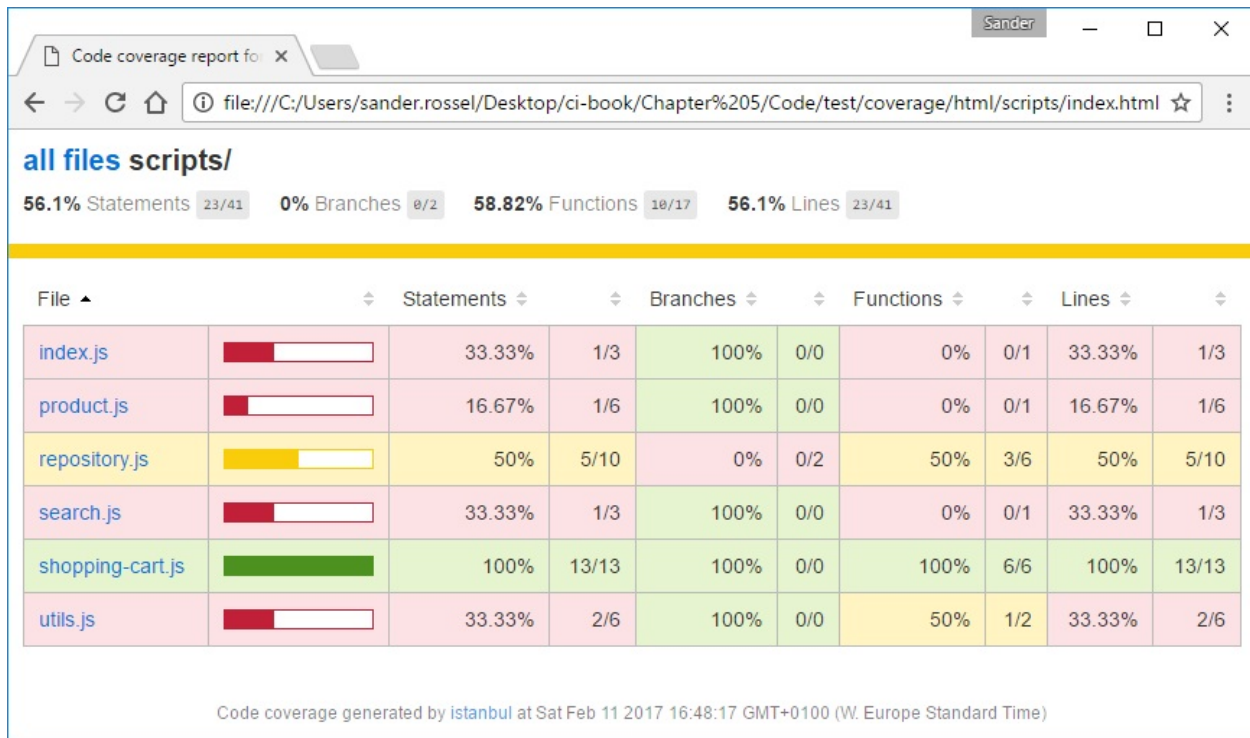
Sander

Code coverage report fo ×

file:///C:/Users/sander.rossel/Desktop/ci-book/Chapter%205/Code/test/coverage/html/scripts/index.html

all files scripts/

56.1% Statements 23/41 0% Branches 0/2 58.82% Functions 10/17 56.1% Lines 23/41

| File ▲ | | Statements | | Branches | | Functions | | Lines | |
|---|---|---|---|---|---|---|---|---|---|
| index.js | | 33.33% | 1/3 | 100% | 0/0 | 0% | 0/1 | 33.33% | 1/3 |
| product.js | | 16.67% | 1/6 | 100% | 0/0 | 0% | 0/1 | 16.67% | 1/6 |
| repository.js | | 50% | 5/10 | 0% | 0/2 | 50% | 3/6 | 50% | 5/10 |
| search.js | | 33.33% | 1/3 | 100% | 0/0 | 0% | 0/1 | 33.33% | 1/3 |
| shopping-cart.js | | 100% | 13/13 | 100% | 0/0 | 100% | 6/6 | 100% | 13/13 |
| utils.js | | 33.33% | 2/6 | 100% | 0/0 | 50% | 1/2 | 33.33% | 2/6 |

Code coverage generated by istanbul at Sat Feb 11 2017 16:48:17 GMT+0100 (W. Europe Standard Time)